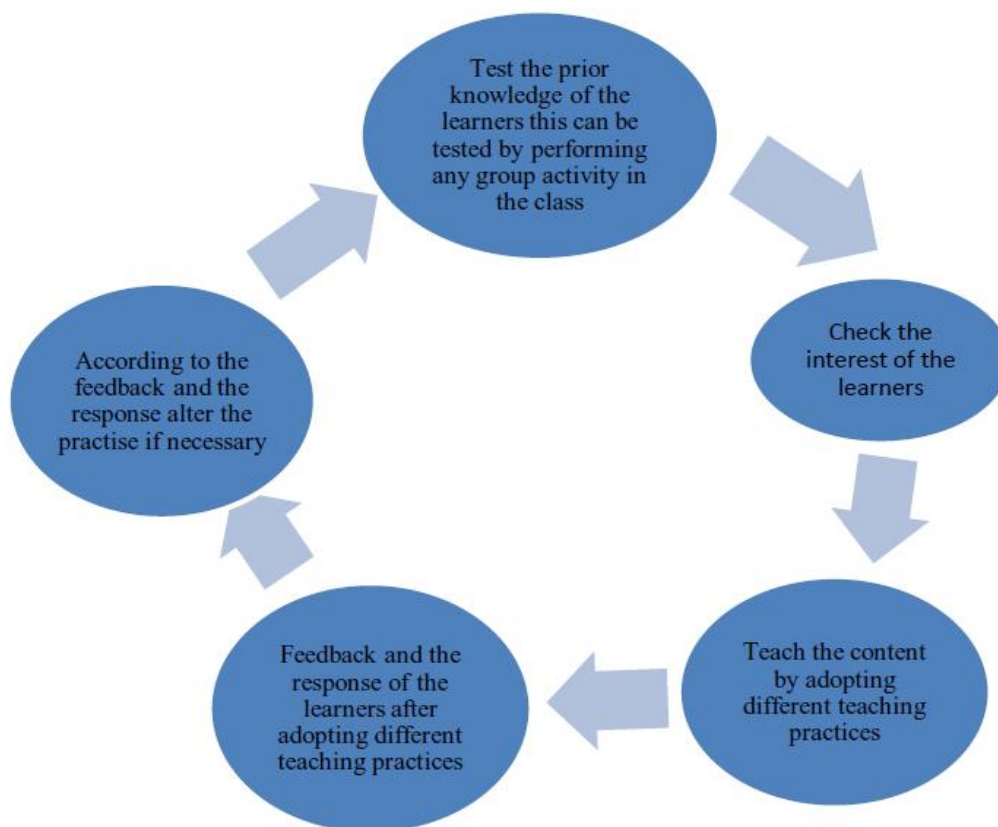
Test the prior knowledge of the learners this can be tested by performing any group activity in the class

Check the interest of the learners

Teach the content by adopting different teaching practices

Feedback and the response of the learners after adopting different teaching practices

According to the feedback and the response alter the practise if necessary